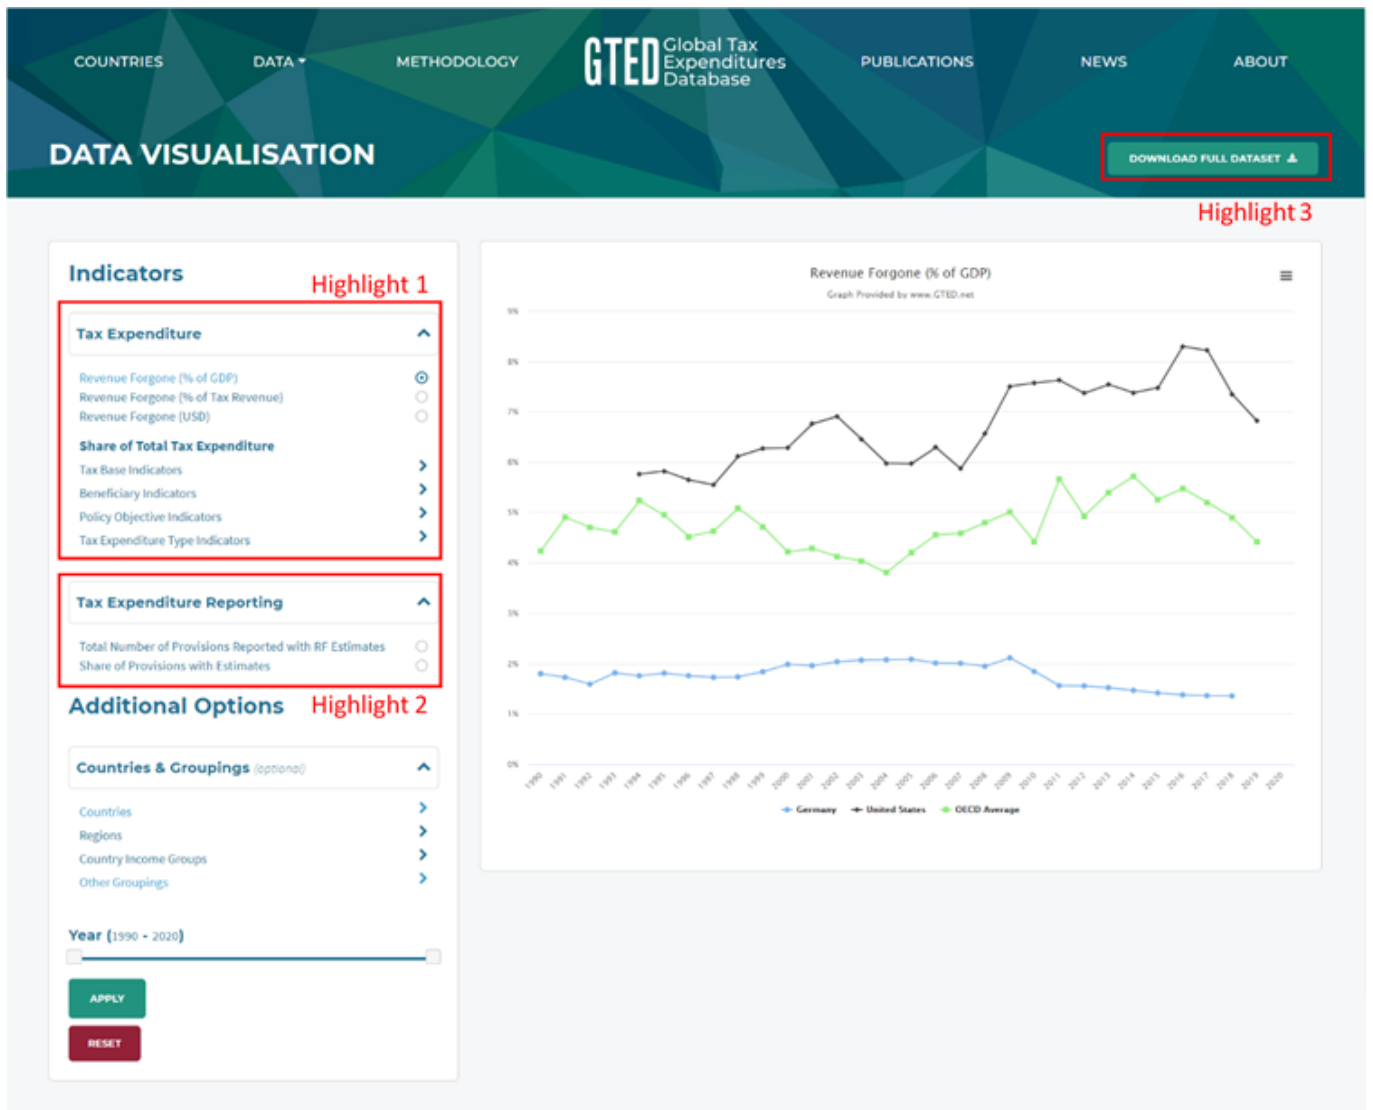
COUNTRIES DATA METHODOLOGY GTED Global Tax Expenditures Database PUBLICATIONS NEWS ABOUT

DATA VISUALISATION

DOWNLOAD FULL DATASET

Highlight 3

Indicators

Highlight 1

Tax Expenditure

Revenue Forgone (% of GDP)
Revenue Forgone (% of Tax Revenue)
Revenue Forgone (USD)

Share of Total Tax Expenditure

Tax Base Indicators
Beneficiary Indicators
Policy Objective Indicators
Tax Expenditure Type Indicators

Tax Expenditure Reporting

Total Number of Provisions Reported with RF Estimates
Share of Provisions with Estimates

Additional Options

Highlight 2

Countries & Groupings (optional)

Countries
Regions
Country Income Groups
Other Groupings

Year (1990 - 2020)

APPLY

RESET

Revenue Forgone (% of GDP)

Graph Provided by www.GTED.net

9%
8%
7%
6%
5%
4%
3%
2%
1%
0%

1990 1991 1992 1993 1994 1995 1996 1997 1998 1999 2000 2001 2002 2003 2004 2005 2006 2007 2008 2009 2010 2011 2012 2013 2014 2015 2016 2017 2018 2019 2020

Germany United States OECD Average